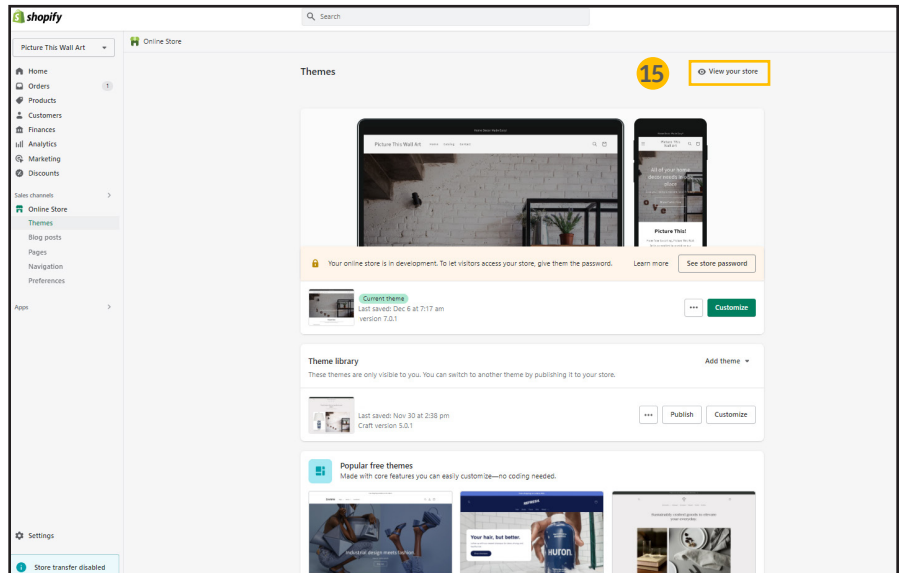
shopify

Search

Picture This Wall Art

Home
Orders 1
Products
Customers
Finances
Analytics
Marketing
Discounts

Sales channels
Online Store
Themes
Blog posts
Pages
Navigation
Preferences

Apps

Settings

Store transfer disabled

Online Store

Themes

15

View your store

Picture This Wall Art

Picture This!

Your online store is in development. To let visitors access your store, give them the password.

Learn more

See store password

Current theme
Last saved: Dec 6 at 7:17 am
version 7.0.1

Customize

Theme library
These themes are only visible to you. You can switch to another theme by publishing it to your store.

Add theme

Last saved: Nov 30 at 2:38 pm
Craft version 5.0.1

Publish

Customize

Popular free themes
Made with core features you can easily customize—no coding needed.

Your hair, but better.

HURON